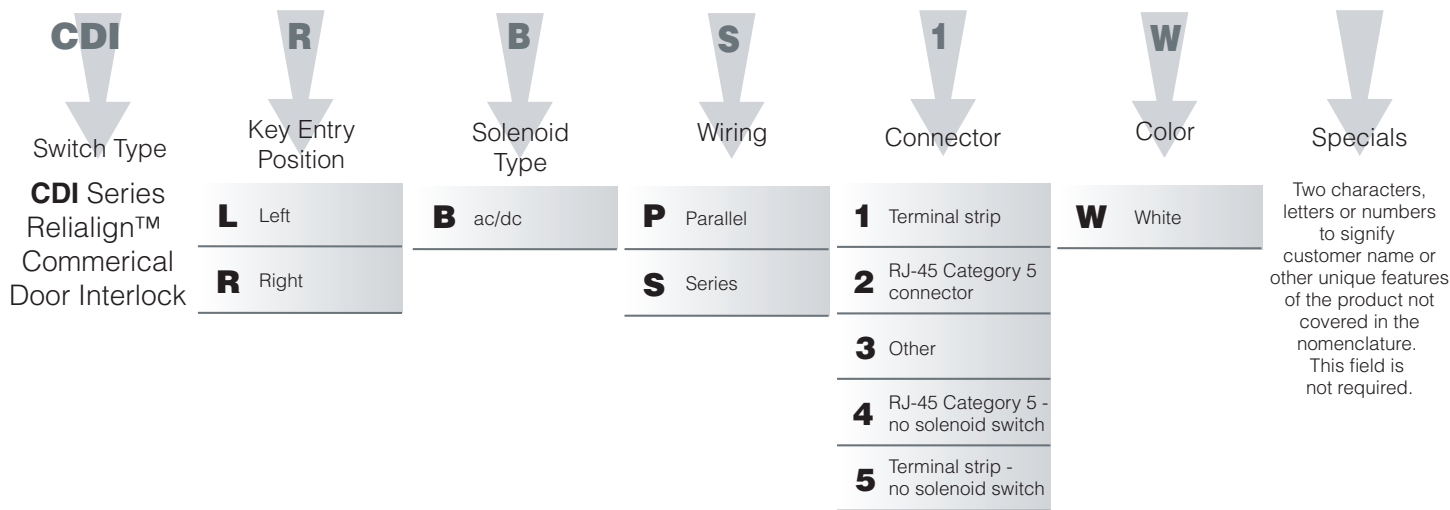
CDI R B S 1 W

Switch Type

CDI Series Relialign™ Commerical Door Interlock

Key Entry Position

L Left

R Right

Solenoid Type

B ac/dc

Wiring

P Parallel

S Series

Connector

1 Terminal strip

2 RJ-45 Category 5 connector

3 Other

4 RJ-45 Category 5 - no solenoid switch

5 Terminal strip - no solenoid switch

Color

W White

Specials

Two characters, letters or numbers to signify customer name or other unique features of the product not covered in the nomenclature. This field is not required.